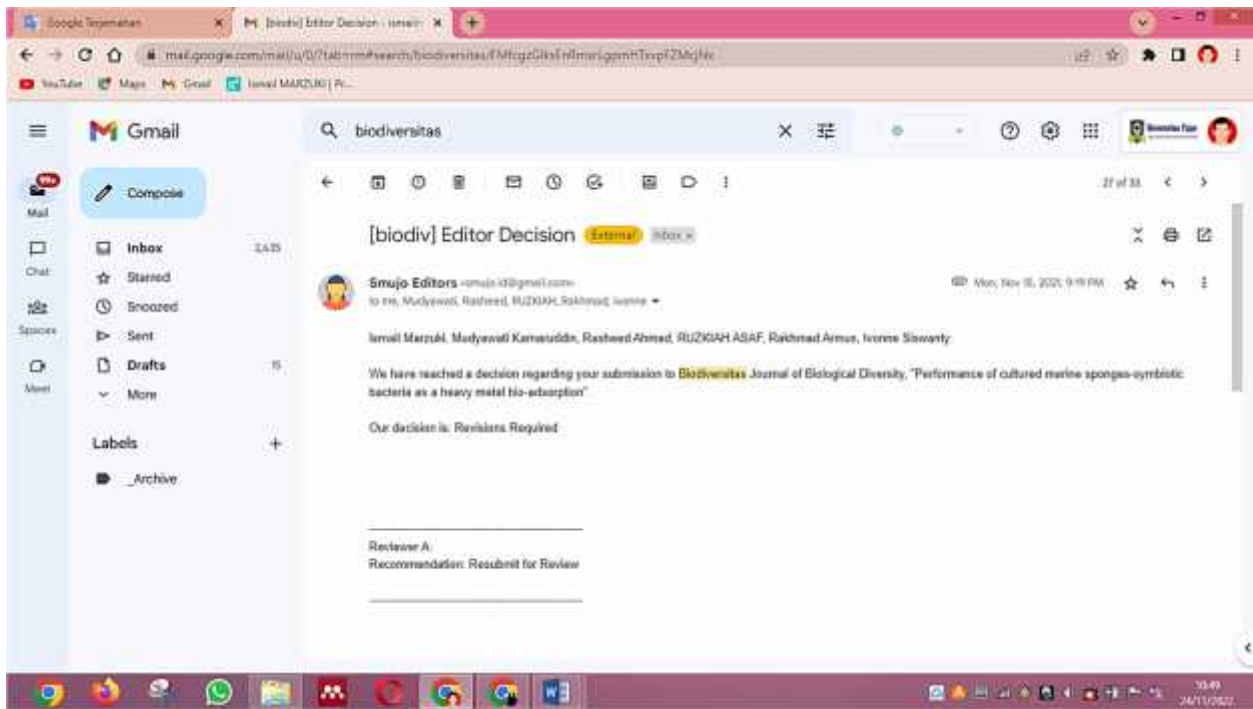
Google Terjemahan
[biodiv] Editor Decision - ismail
mail.google.com/mail/u/0/?tab=rm#search/biodiversitas/FMfcgzGtxFnBmxLgpmHTsvpFZMgNc
YouTube Maps Gmail Ismail MARZUKI | Pr...

Gmail
biodiversitas
Compose
99+
Mail
Chat
Spaces
Meet
Inbox 2,435
Starred
Snoozed
Sent
Drafts 15
More
Labels +
_Archive

27 of 33

[biodiv] Editor Decision External Inbox ×

Smujo Editors <smujo.id@gmail.com>
to me, Mudyawati, Rasheed, RUZKIAH, Rakhmad, Ivonne
Mon, Nov 15, 2021, 9:19 PM

Ismail Marzuki, Mudyawati Kamaruddin, Rasheed Ahmed, RUZKIAH ASAF, Rakhmad Armus, Ivonne Siswanty:

We have reached a decision regarding your submission to Biodiversitas Journal of Biological Diversity, "Performance of cultured marine sponges-symbiotic bacteria as a heavy metal bio-adsorption".

Our decision is: Revisions Required

Reviewer A:
Recommendation: Resubmit for Review

10:49
24/11/2022